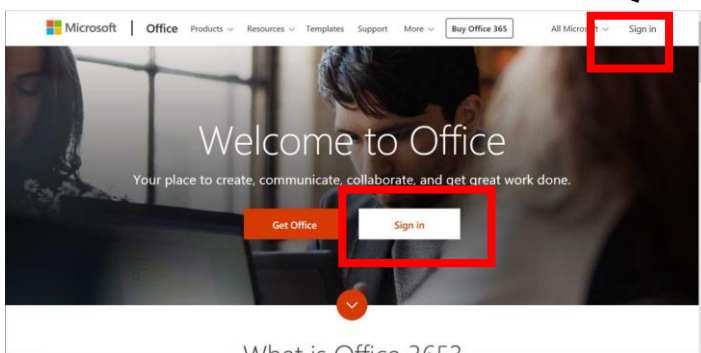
Microsoft | Office Products Resources Templates Support More Buy Office 365 All Microsoft Sign in

Welcome to Office

Your place to create, communicate, collaborate, and get great work done.

Get Office Sign in

What is Office 365?